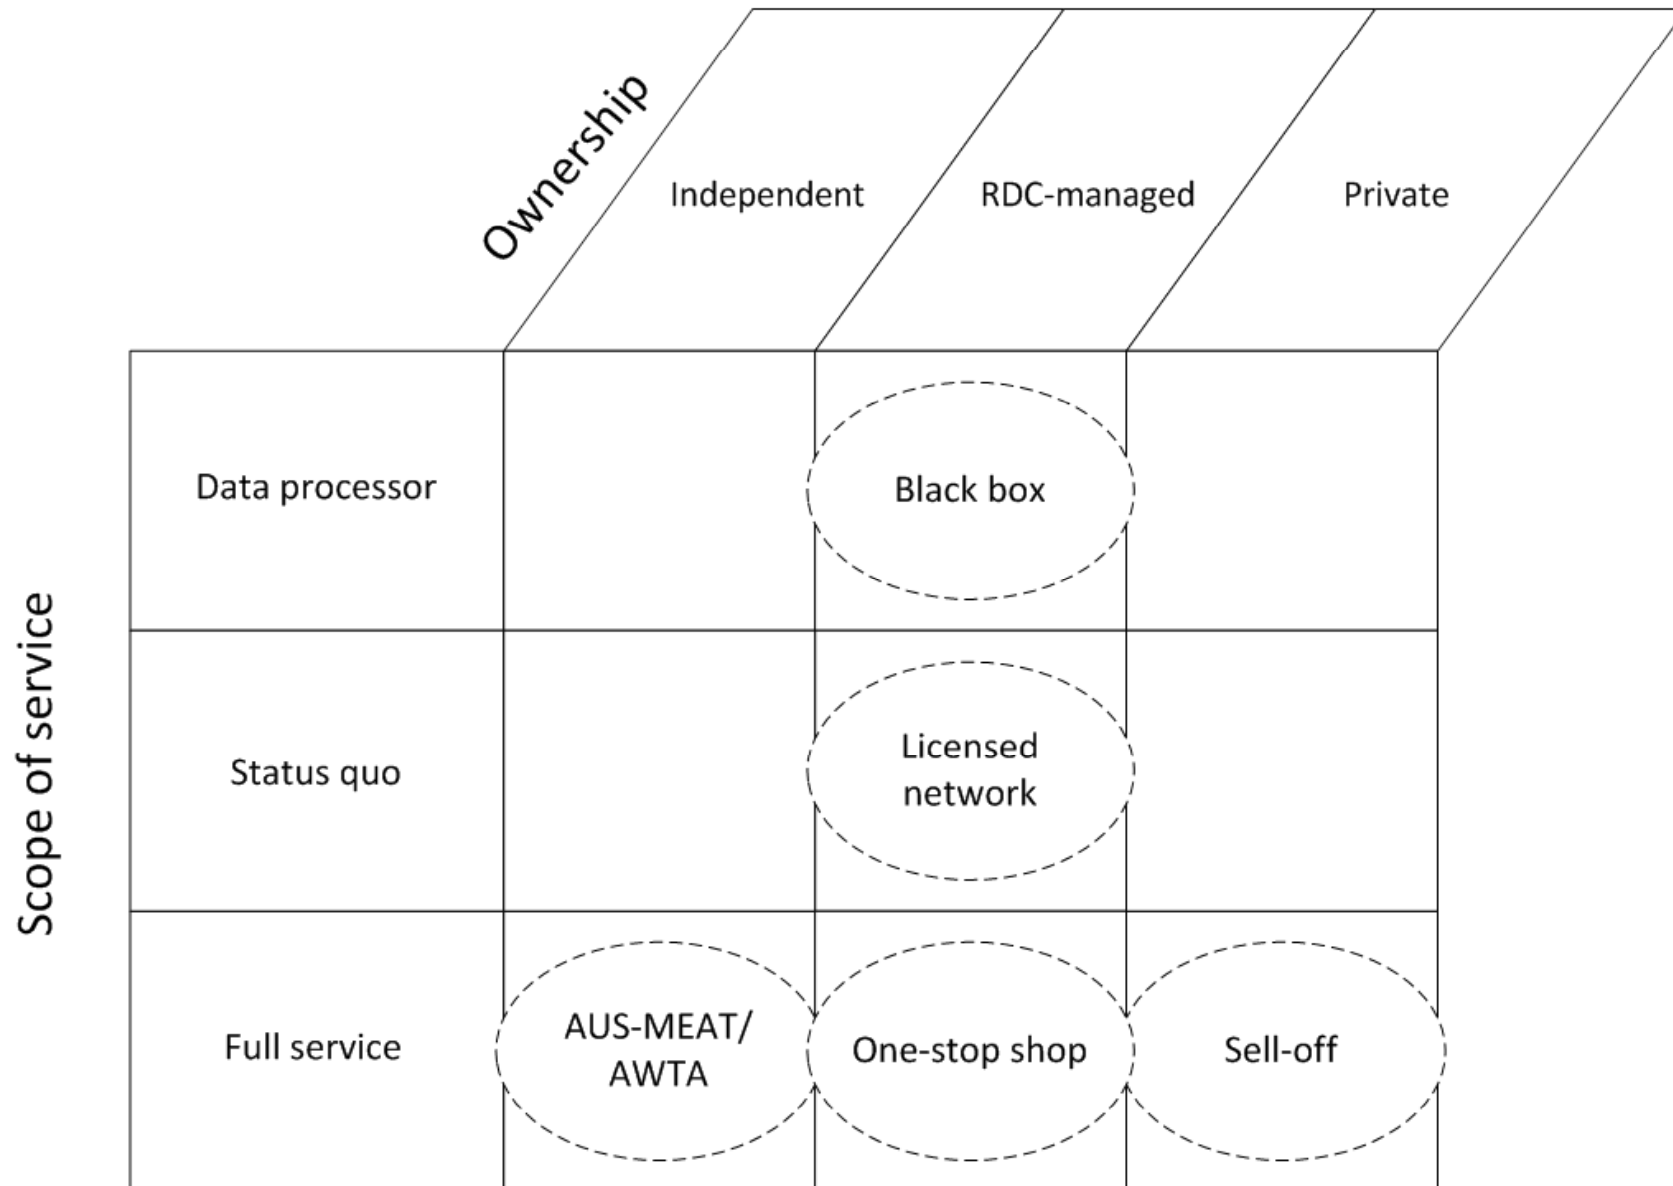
Ownership

| Scope of service | Independent | RDC-managed | Private |
|---|---|---|---|
| Data processor | | Black box | |
| Status quo | | Licensed network | |
| Full service | AUS-MEAT/ AWTA | One-stop shop | Sell-off |